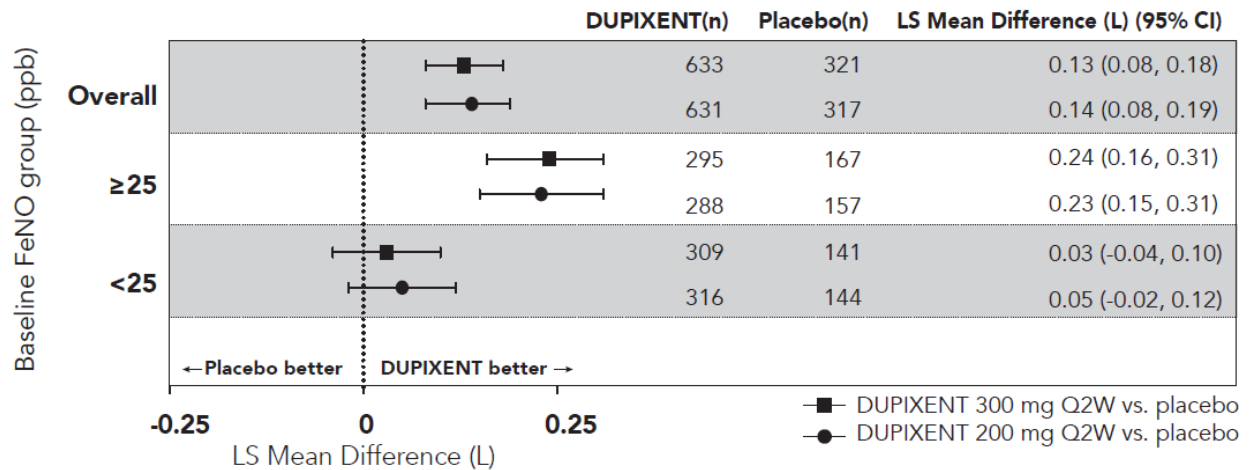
Baseline FeNO group (ppb)

| | DUPIXENT(n) | Placebo(n) | LS Mean Difference (L) (95% CI) |
|---|---|---|---|
| Overall | 633 | 321 | 0.13 (0.08, 0.18) |
| | 631 | 317 | 0.14 (0.08, 0.19) |
| ≥25 | 295 | 167 | 0.24 (0.16, 0.31) |
| | 288 | 157 | 0.23 (0.15, 0.31) |
| <25 | 309 | 141 | 0.03 (-0.04, 0.10) |
| | 316 | 144 | 0.05 (-0.02, 0.12) |

←Placebo better DUPIXENT better →

-0.25 0 0.25

LS Mean Difference (L)

DUPIXENT 300 mg Q2W vs. placebo
DUPIXENT 200 mg Q2W vs. placebo